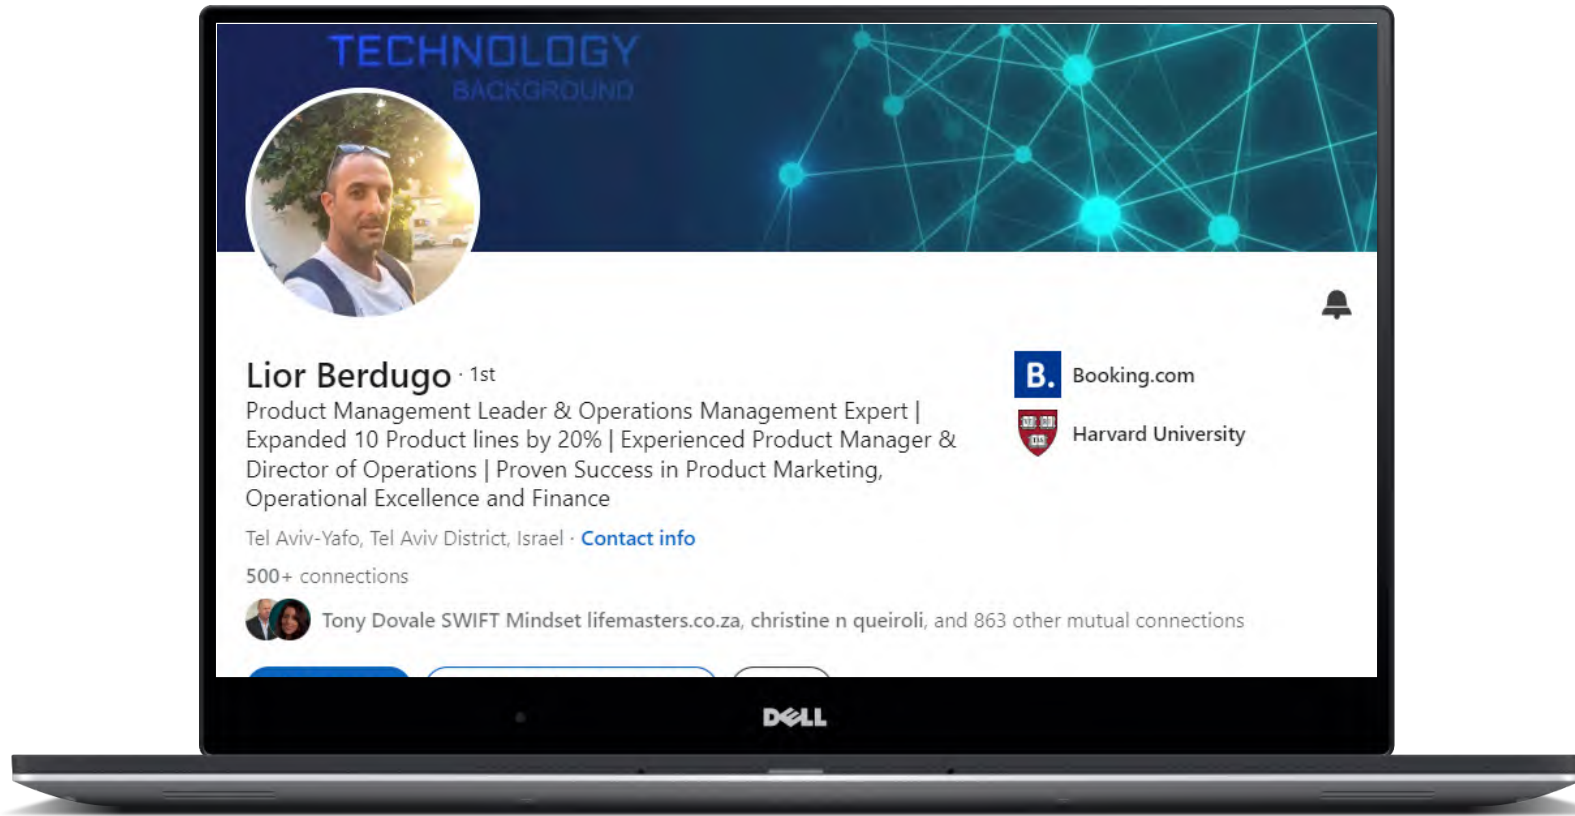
TECHNOLOGY
BACKGROUND

Lior Berdugo · 1st

Product Management Leader & Operations Management Expert | Expanded 10 Product lines by 20% | Experienced Product Manager & Director of Operations | Proven Success in Product Marketing, Operational Excellence and Finance

Tel Aviv-Yafo, Tel Aviv District, Israel · Contact info

500+ connections

Tony Dovale SWIFT Mindset lifemasters.co.za, christine n queiroli, and 863 other mutual connections

B. Booking.com

Harvard University

DELL